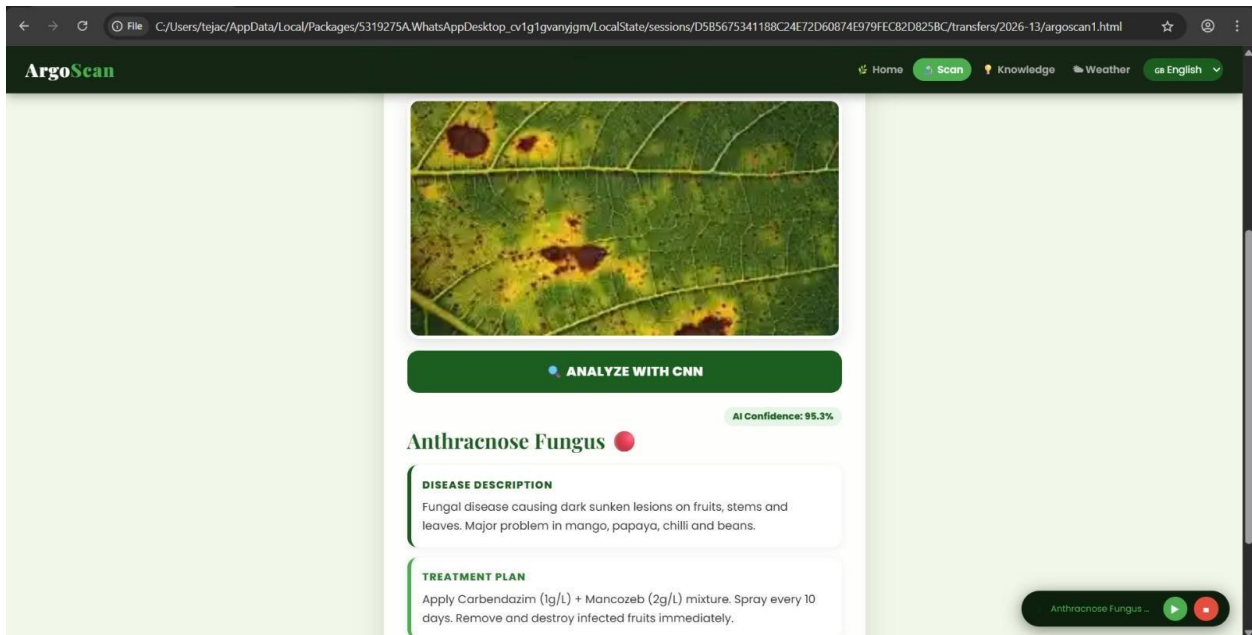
File C:/Users/tejac/AppData/Local/Packages/5319275A.WhatsAppDesktop_cv1g1gvanyjgm/LocalState/sessions/D5B5675341188C24E72D60874E979FEC82D825BC/transfers/2026-13/argoscan1.html

ArgoScan

Home Scan Knowledge Weather GB English

ANALYZE WITH CNN

AI Confidence: 95.3%

Anthracnose Fungus

DISEASE DESCRIPTION

Fungal disease causing dark sunken lesions on fruits, stems and leaves. Major problem in mango, papaya, chilli and beans.

TREATMENT PLAN

Apply Carbendazim (1g/L) + Mancozeb (2g/L) mixture. Spray every 10 days. Remove and destroy infected fruits immediately.

Anthracnose Fungus ...